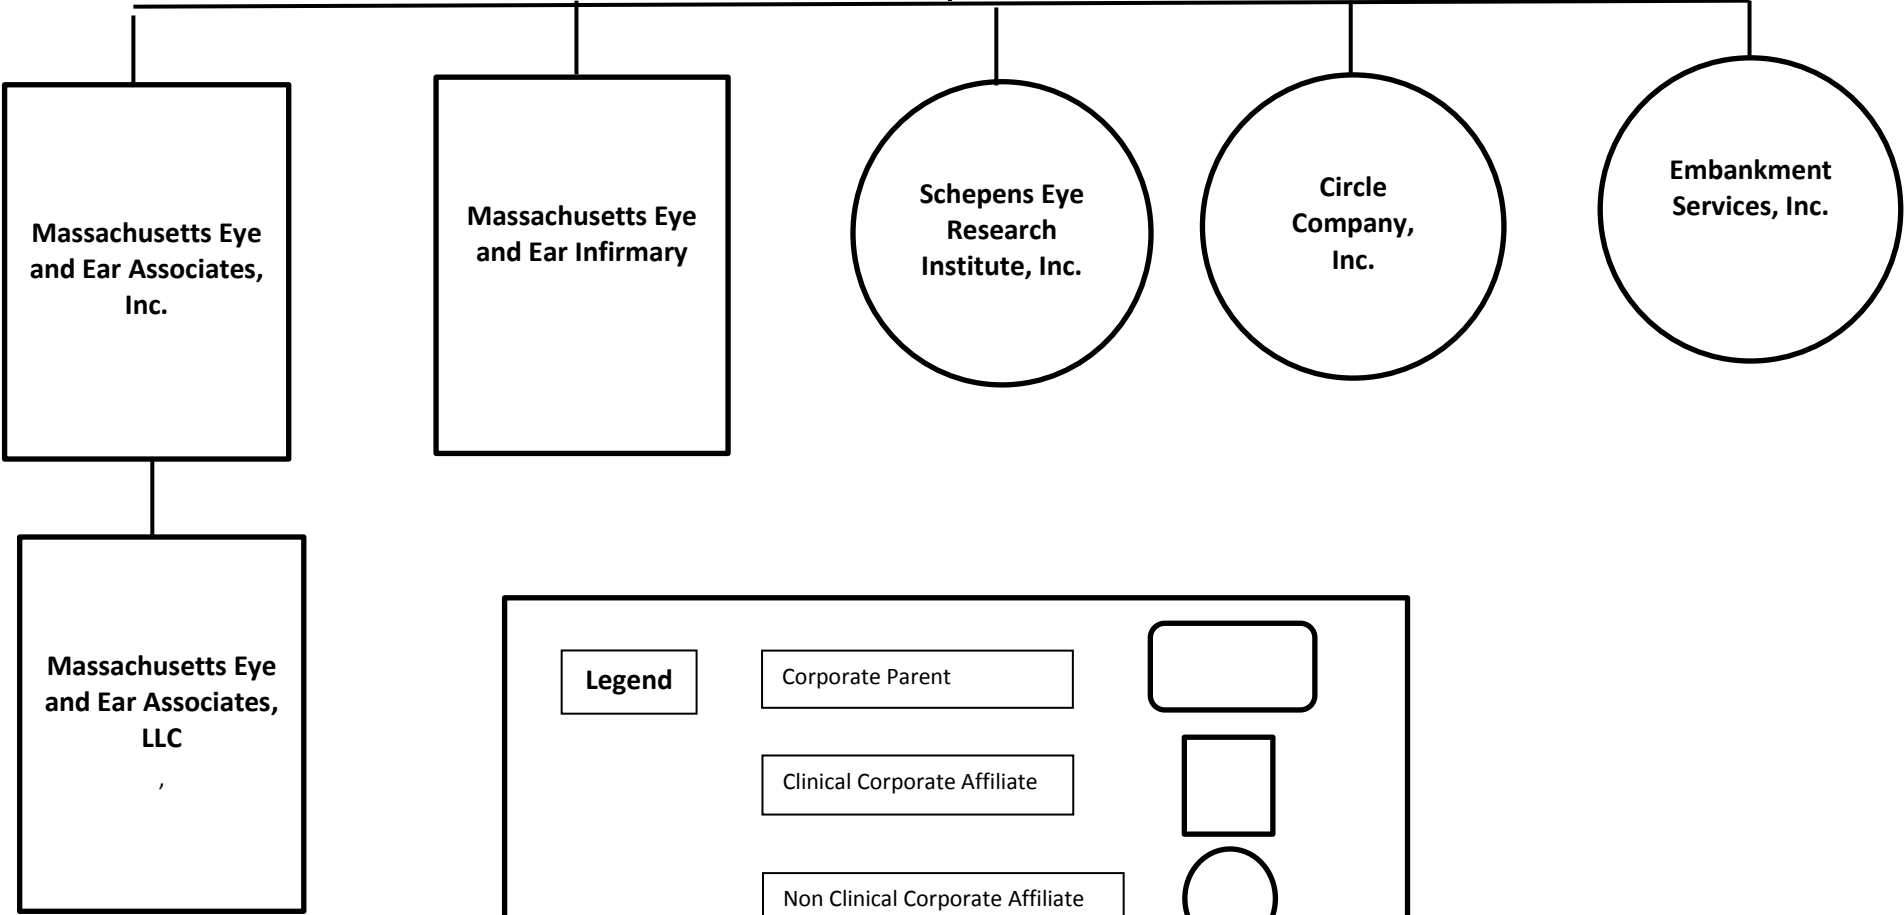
Massachusetts Eye and Ear Associates, Inc.

Massachusetts Eye and Ear Infirmary

Schepens Eye Research Institute, Inc.

Circle Company, Inc.

Embankment Services, Inc.

Massachusetts Eye and Ear Associates, LLC
,

Legend

Corporate Parent

Clinical Corporate Affiliate

Non Clinical Corporate Affiliate